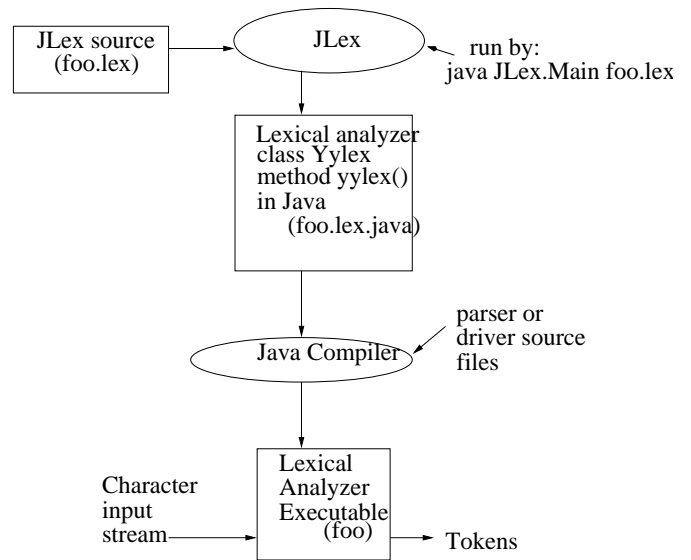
JLex source
(foo.lex)

JLex

run by:
java JLex.Main foo.lex

Lexical analyzer
class Yylex
method yylex()
in Java
(foo.lex.java)

parser or
driver source
files

Java Compiler

Character
input
stream

Lexical
Analyzer
Executable
(foo)

Tokens